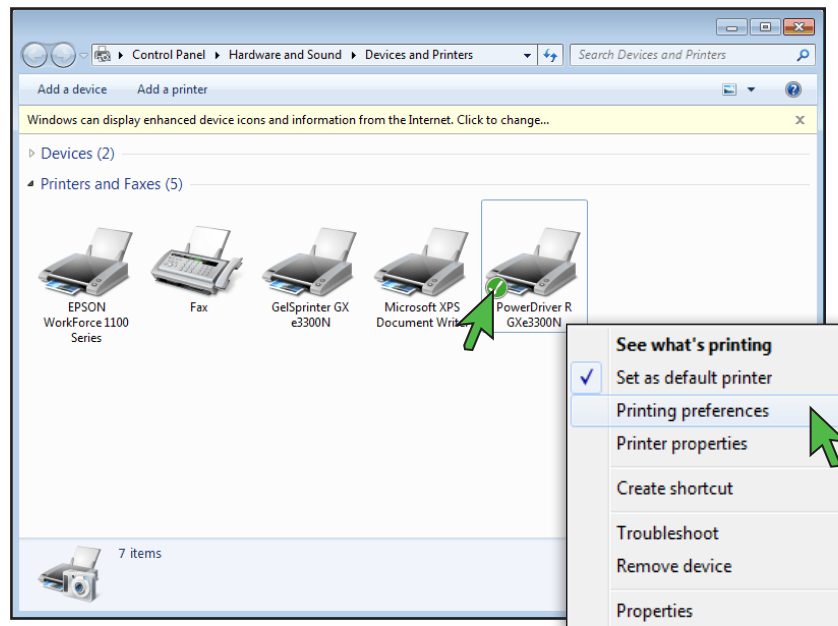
Control Panel ▸ Hardware and Sound ▸ Devices and Printers

Search Devices and Printers

Add a device   Add a printer

Windows can display enhanced device icons and information from the Internet. Click to change...

Devices (2)

Printers and Faxes (5)

EPSON WorkForce 1100 Series

Fax

GelSprinter GX e3300N

Microsoft XPS Document Writer

PowerDriver R GXe3300N

7 items

See what's printing
Set as default printer
Printing preferences
Printer properties
Create shortcut
Troubleshoot
Remove device
Properties